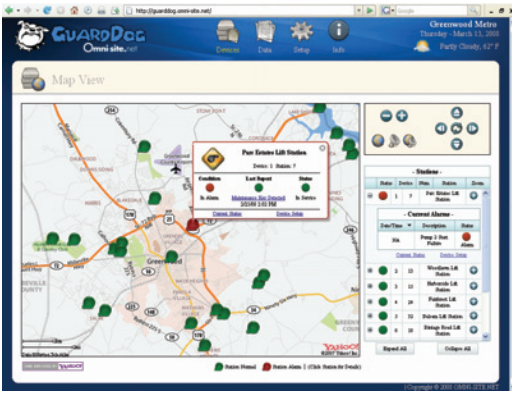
http://guarddog.omni-site.net/

Google

GuardDog
Omni site.net

Devices Data Setup Info

Greenwood Metro
Thursday - March 13, 2008
Partly Cloudy, 62° F

Map View

Parr Estates Lift Station
Device: 1 Station: 7

| Condition | Last Report | Status |
|---|---|---|
| In Alarm | Maintenance Key Detected | In Service |
| | 3/13/08 2:02 PM | |

Current Status Device Setup

Greenwood

- Stations -

| Status | Device | Num | Station | Zoom |
|---|---|---|---|---|
| | 1 | 7 | Parr Estates Lift Station | |

- Current Alarms -

| Date/Time | Description | Status |
|---|---|---|
| NA | Pump 2 Start Failure | In Alarm |

Current Status Device Setup

| | 2 | 13 | Woodlawn Lift Station | |
|---|---|---|---|---|
| | 3 | 12 | Belvedere Lift Station | |
| | 4 | 16 | Parkhurst Lift Station | |
| | 5 | 15 | Dulaney Lift Station | |
| | 6 | 10 | Emerge Road Lift Station | |

Expand All Collapse All

Station Normal Station Alarm (Click Station for Details)

YAHOO!

© 2007 Yahoo! Inc

Copyright © 2008 OMNI-SITE.NET